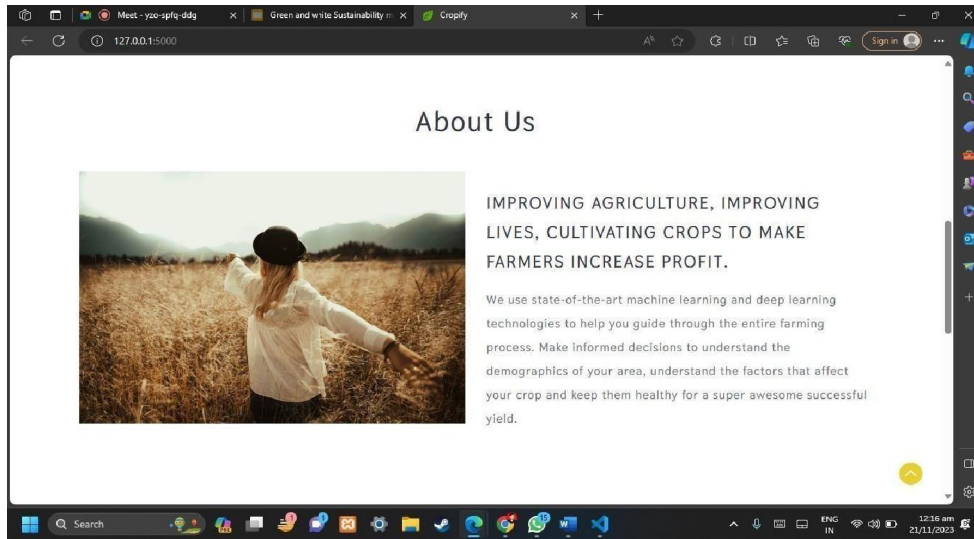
Meet - yzo-spfq-ddg
Green and white Sustainability m
Cropify
127.0.0.1:5000
Sign in

About Us

IMPROVING AGRICULTURE, IMPROVING LIVES, CULTIVATING CROPS TO MAKE FARMERS INCREASE PROFIT.

We use state-of-the-art machine learning and deep learning technologies to help you guide through the entire farming process. Make informed decisions to understand the demographics of your area, understand the factors that affect your crop and keep them healthy for a super awesome successful yield.

Search
ENG IN
12:16 am
21/11/2023